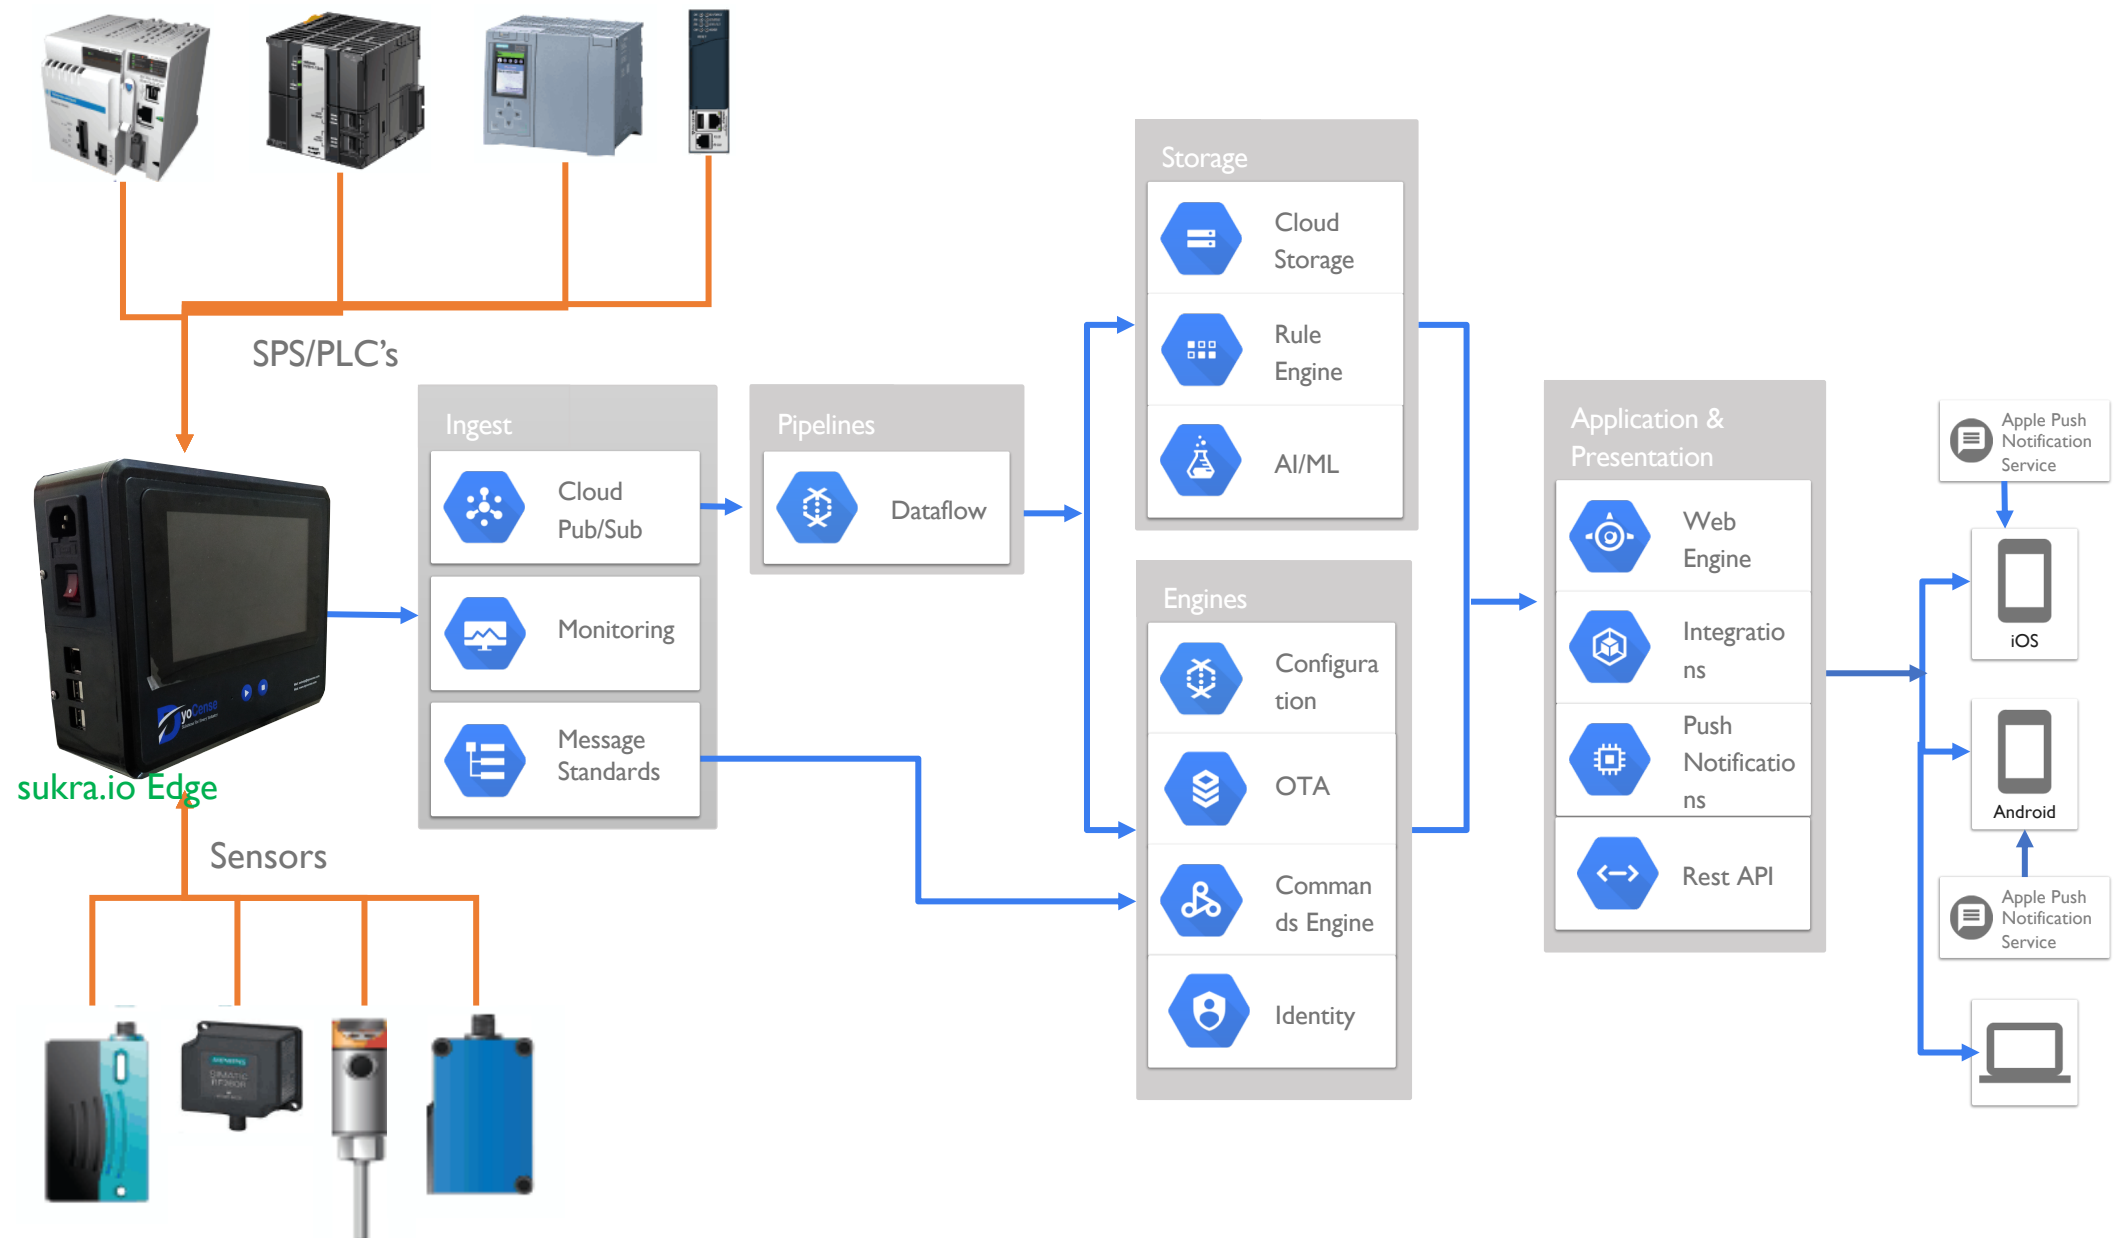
SPS/PLC’s

yoCense

sukra.io Edge

Sensors

Ingest

Cloud Pub/Sub

Monitoring

Message Standards

Pipelines

Dataflow

Storage

Cloud Storage

Rule Engine

AI/ML

Engines

Configura tion

OTA

Comman ds Engine

Identity

Application & Presentation

Web Engine

Integratio ns

Push Notificatio ns

Rest API

Apple Push Notification Service

iOS

Android

Apple Push Notification Service